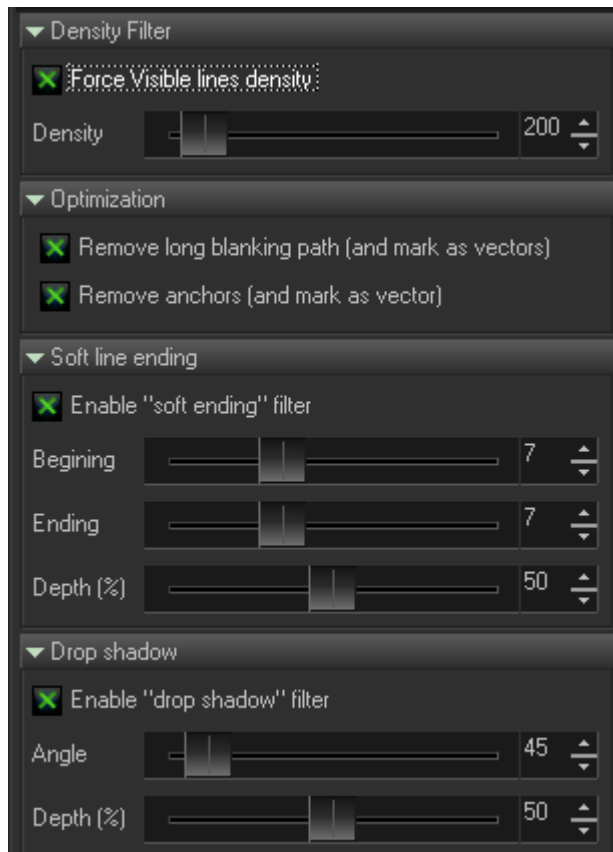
Density Filter

Force Visible lines density

Density 200

Optimization

Remove long blanking path (and mark as vectors)

Remove anchors (and mark as vector)

Soft line ending

Enable "soft ending" filter

Begining 7

Ending 7

Depth (%) 50

Drop shadow

Enable "drop shadow" filter

Angle 45

Depth (%) 50